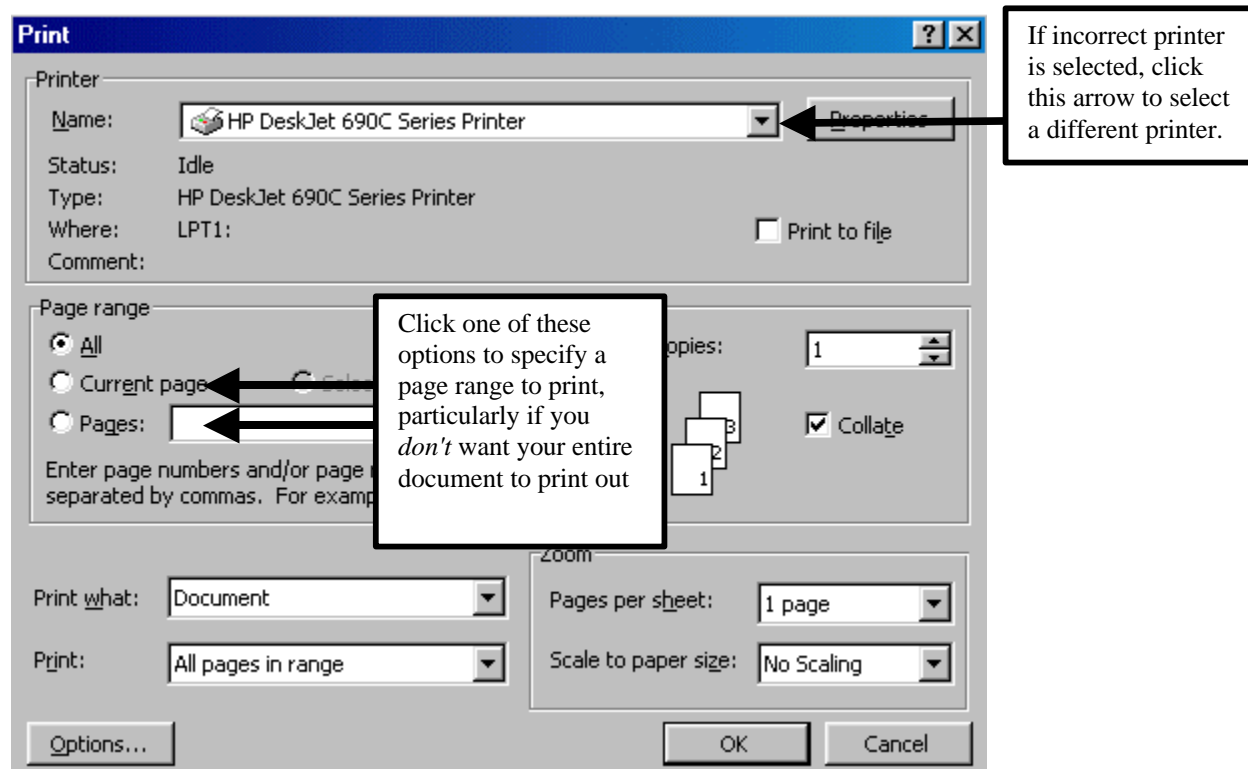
Print

?

Printer

Name: HP DeskJet 690C Series Printer

Properties

Status: Idle

Type: HP DeskJet 690C Series Printer

Where: LPT1:

Comment:

Print to file

If incorrect printer is selected, click this arrow to select a different printer.

Page range

All

Current page

Selec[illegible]

Pages:

Enter page numbers and/or page r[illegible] separated by commas. For examp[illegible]

Click one of these options to specify a page range to print, particularly if you *don't* want your entire document to print out

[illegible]opies: 1

3 2 1

Collate

Zoom

Print what: Document

Print: All pages in range

Pages per sheet: 1 page

Scale to paper size: No Scaling

Options...

OK

Cancel